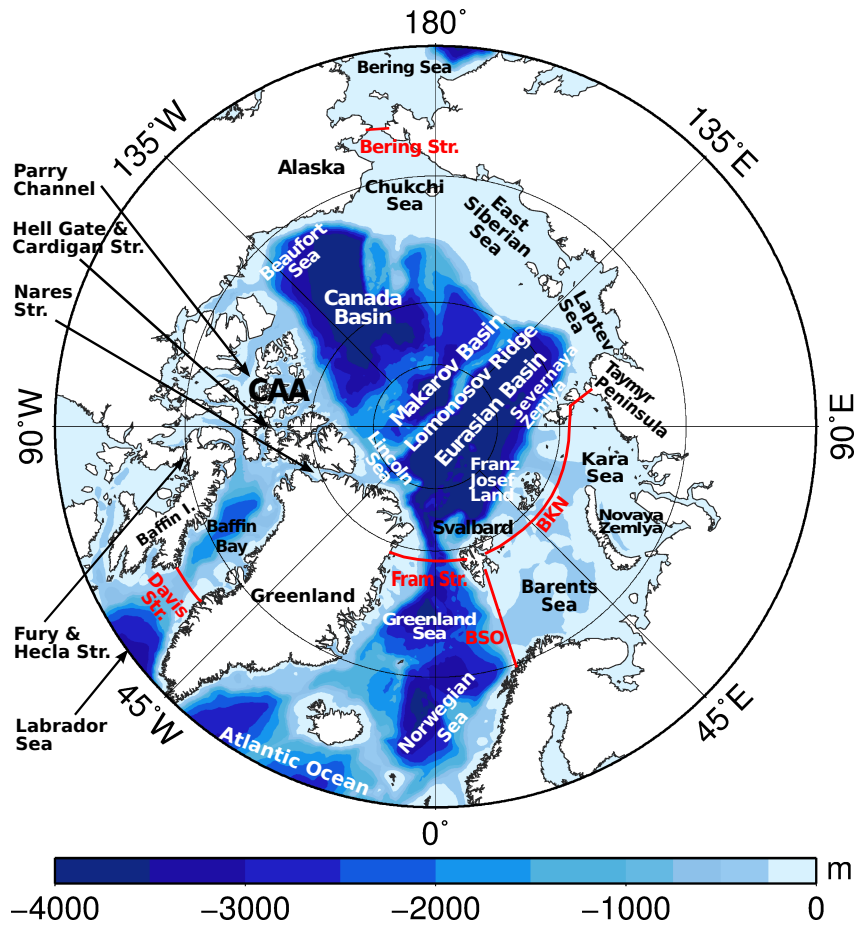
180°

Bering Sea

135°W

135°E

Bering Str.

Alaska

Chukchi Sea

East Siberian Sea

Parry Channel

Hell Gate & Cardigan Str.

Nares Str.

Beaufort Sea

Canada Basin

Laptev Sea

Makarov Basin

Lomonosov Ridge

Eurasian Basin

Severnaya Zemlya

Taymyr Peninsula

CAA

90°W

90°E

Lincoln Sea

Franz Josef Land

Kara Sea

Baffin I.

Baffin Bay

Svalbard

BKN

Novaya Zemlya

Davis Str.

Fram Str.

Barents Sea

Greenland

Greenland Sea

BSO

Fury & Hecla Str.

Labrador Sea

45°W

45°E

Norwegian Sea

Atlantic Ocean

0°

m

−4000 −3000 −2000 −1000 0